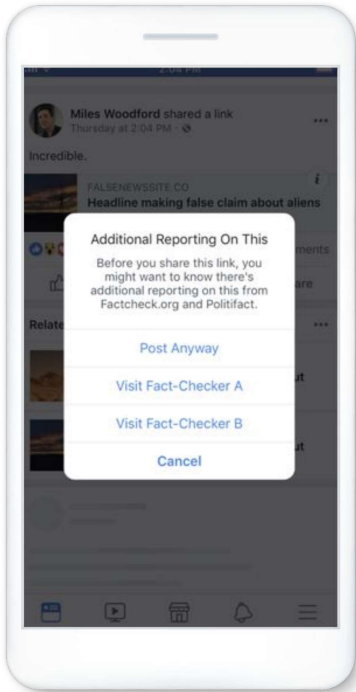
2:04 PM

Miles Woodford shared a link
Thursday at 2:04 PM · ⚙

Incredible.

FALSENEWSSITE.CO
Headline making false claim about aliens

i

ments

are

Relate

ut

ut

Additional Reporting On This

Before you share this link, you might want to know there's additional reporting on this from Factcheck.org and Politifact.

Post Anyway

Visit Fact-Checker A

Visit Fact-Checker B

Cancel